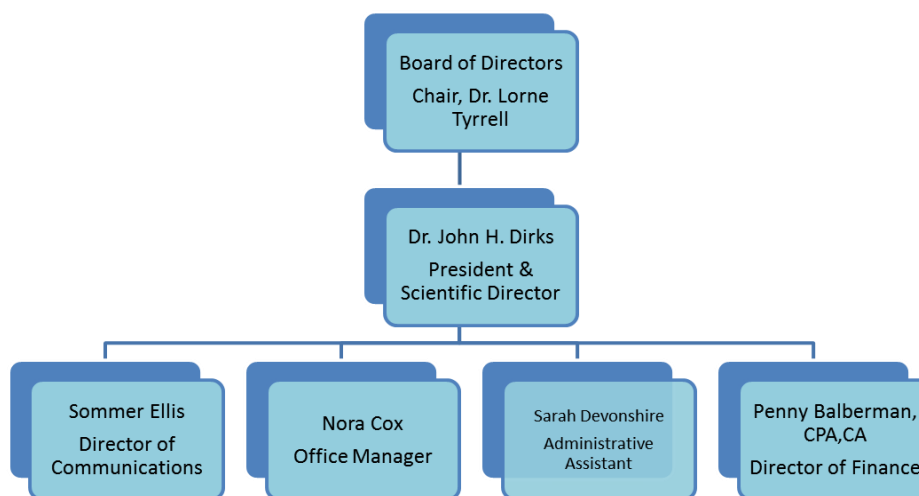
Board of Directors
Chair, Dr. Lorne Tyrrell

Dr. John H. Dirks
President & Scientific Director

Sommer Ellis
Director of Communications

Nora Cox
Office Manager

Sarah Devonshire
Administrative Assistant

Penny Balberman, CPA,CA
Director of Finance